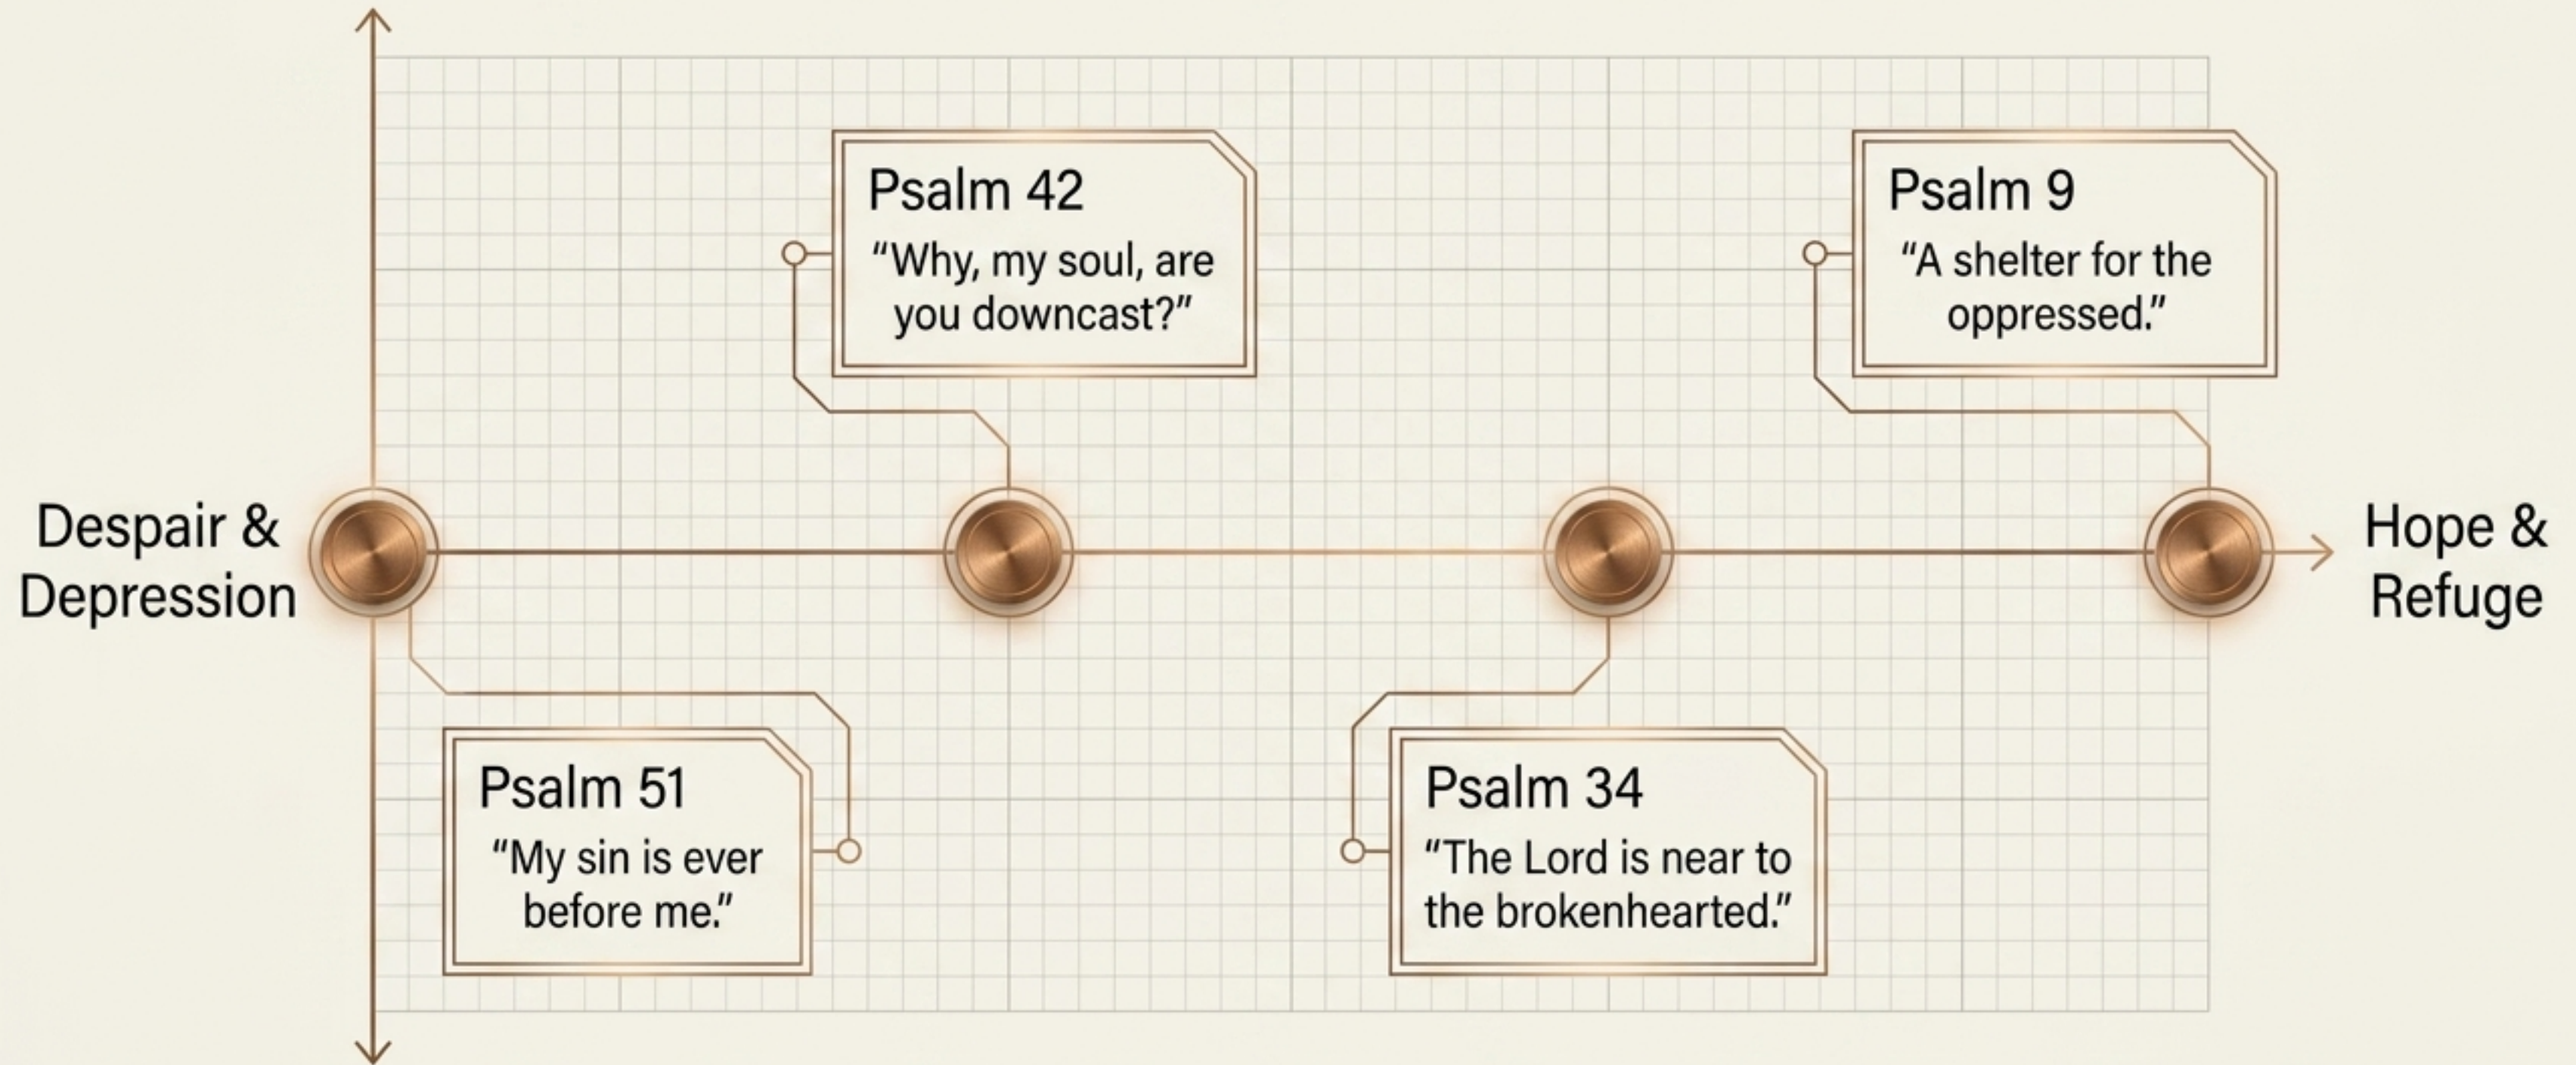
Despair & Depression

Psalm 42
“Why, my soul, are you downcast?”

Psalm 9
“A shelter for the oppressed.”

Hope & Refuge

Psalm 51
“My sin is ever before me.”

Psalm 34
“The Lord is near to the brokenhearted.”